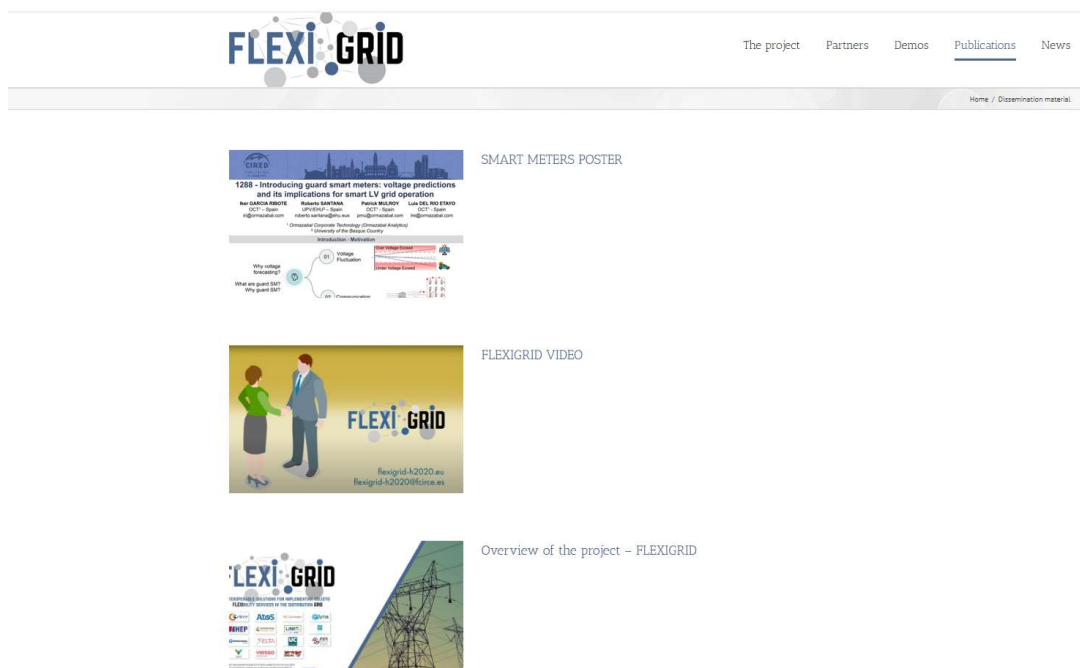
FLEXI GRID

The project Partners Demos Publications News

Home / Dissemination material

CIRED

1288 - Introducing guard smart meters: voltage predictions and its implications for smart LV grid operation

Iker GARCIA RIBOTE OCT¹ - Spain
Roberto SANTANA UPV/EHU² - Spain
Patrick MULROY OCT¹ - Spain
Luis DEL RIO ETAYO OCT¹ - Spain

¹ Ormazabal Corporate Technology (Ormazabal Analytics)
² University of the Basque Country

Introduction - Motivation

Why voltage forecasting?
What are guard SM? Why guard SM?
01 Voltage Fluctuation
Over Voltage Exceed
Under Voltage Exceed
02 Communication

SMART METERS POSTER

FLEXI GRID
flexigrid-h2020.eu
flexigrid-h2020@fcirce.es

FLEXIGRID VIDEO

FLEXI GRID
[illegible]

Atos
HEP

Overview of the project – FLEXIGRID